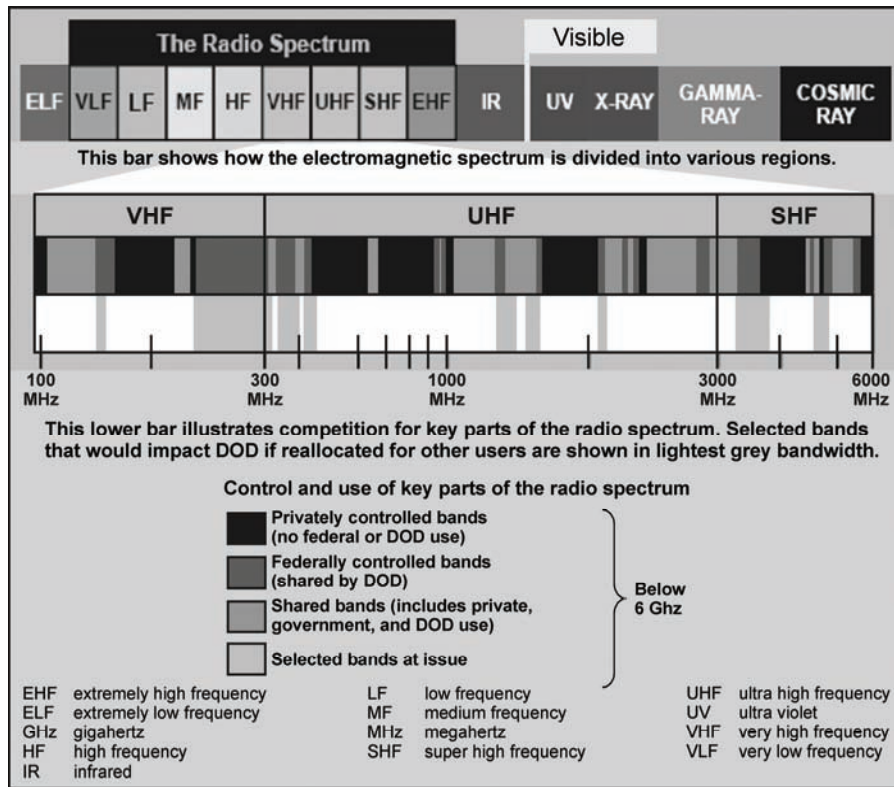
The Radio Spectrum

Visible

ELF VLF LF MF HF VHF UHF SHF EHF IR UV X-RAY GAMMA-RAY COSMIC RAY

This bar shows how the electromagnetic spectrum is divided into various regions.

VHF UHF SHF

100 MHz 300 MHz 1000 MHz 3000 MHz 6000 MHz

This lower bar illustrates competition for key parts of the radio spectrum. Selected bands that would impact DOD if reallocated for other users are shown in lightest grey bandwidth.

Control and use of key parts of the radio spectrum

Privately controlled bands (no federal or DOD use)

Federally controlled bands (shared by DOD)

Shared bands (includes private, government, and DOD use)

Selected bands at issue

Below 6 Ghz

EHF extremely high frequency
ELF extremely low frequency
GHz gigahertz
HF high frequency
IR infrared

LF low frequency
MF medium frequency
MHz megahertz
SHF super high frequency

UHF ultra high frequency
UV ultra violet
VHF very high frequency
VLF very low frequency